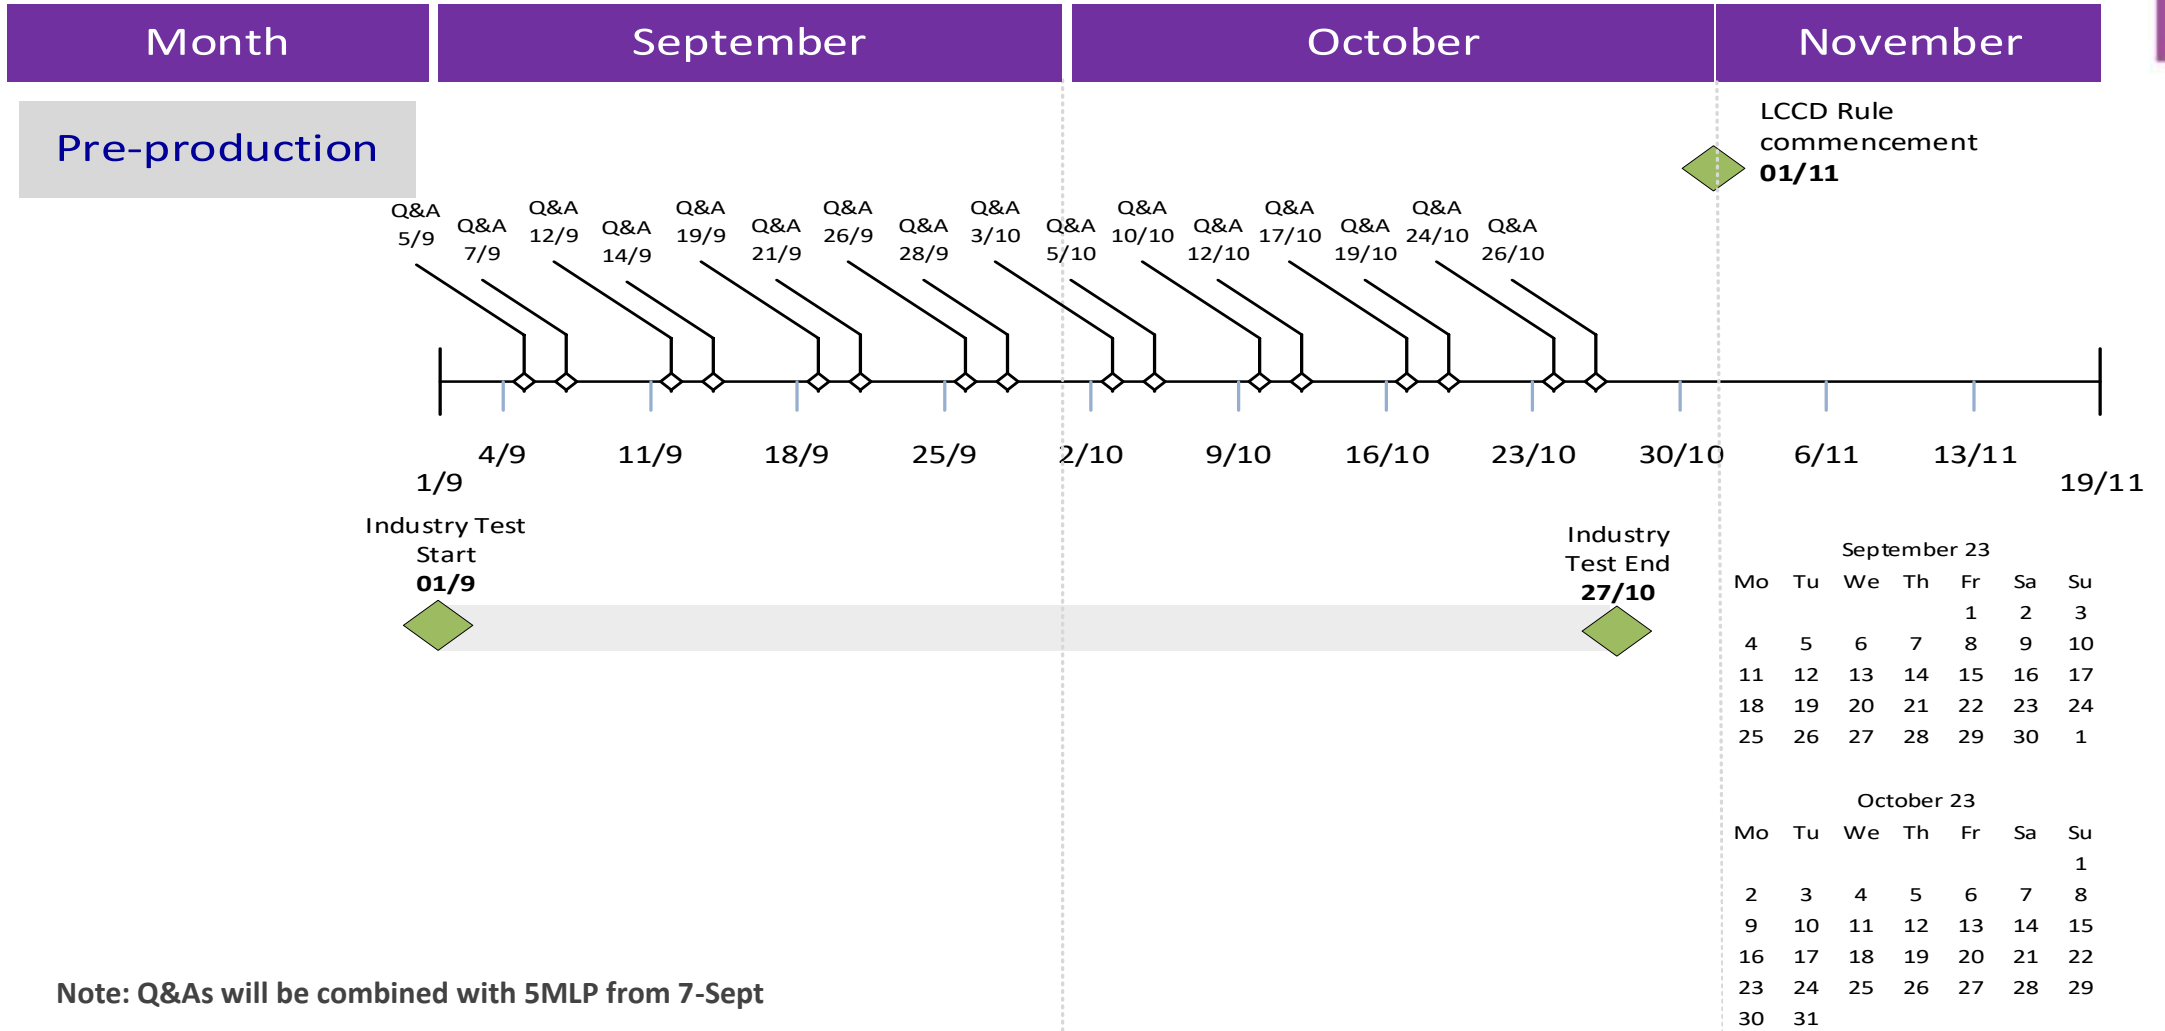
| Month | September | October | November |
|---|---|---|---|

Pre-production

LCCD Rule commencement
**01/11**

Q&A 5/9
Q&A 7/9
Q&A 12/9
Q&A 14/9
Q&A 19/9
Q&A 21/9
Q&A 26/9
Q&A 28/9
Q&A 3/10
Q&A 5/10
Q&A 10/10
Q&A 12/10
Q&A 17/10
Q&A 19/10
Q&A 24/10
Q&A 26/10

1/9
4/9
11/9
18/9
25/9
2/10
9/10
16/10
23/10
30/10
6/11
13/11
19/11

Industry Test Start
**01/9**

Industry Test End
**27/10**

September 23

| Mo | Tu | We | Th | Fr | Sa | Su |
|---|---|---|---|---|---|---|
| | | | | 1 | 2 | 3 |
| 4 | 5 | 6 | 7 | 8 | 9 | 10 |
| 11 | 12 | 13 | 14 | 15 | 16 | 17 |
| 18 | 19 | 20 | 21 | 22 | 23 | 24 |
| 25 | 26 | 27 | 28 | 29 | 30 | 1 |

October 23

| Mo | Tu | We | Th | Fr | Sa | Su |
|---|---|---|---|---|---|---|
| | | | | | | 1 |
| 2 | 3 | 4 | 5 | 6 | 7 | 8 |
| 9 | 10 | 11 | 12 | 13 | 14 | 15 |
| 16 | 17 | 18 | 19 | 20 | 21 | 22 |
| 23 | 24 | 25 | 26 | 27 | 28 | 29 |
| 30 | 31 | | | | | |

Note: Q&As will be combined with 5MLP from 7-Sept